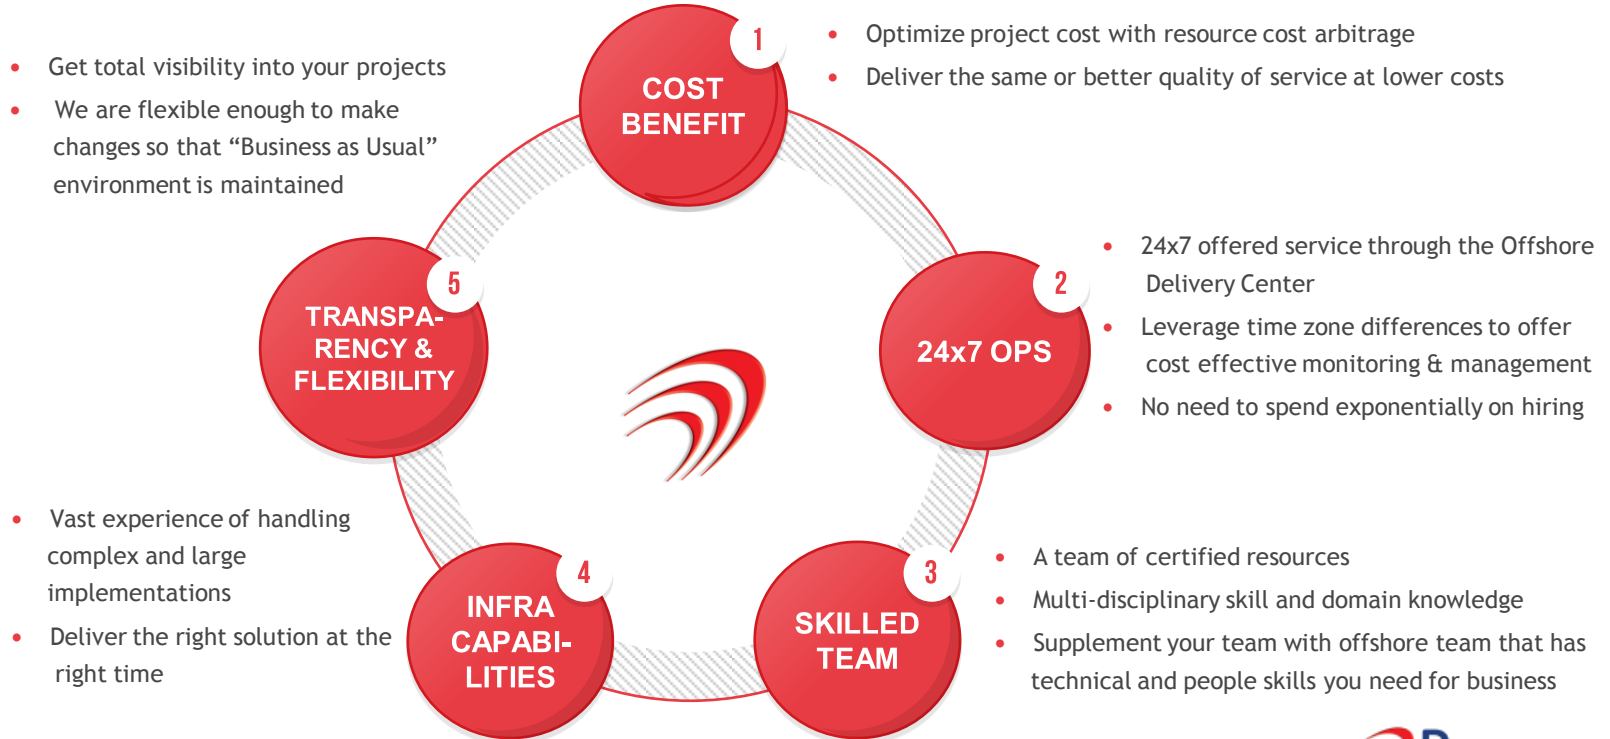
- Get total visibility into your projects
- We are flexible enough to make changes so that “Business as Usual” environment is maintained

1
COST BENEFIT

- Optimize project cost with resource cost arbitrage
- Deliver the same or better quality of service at lower costs

5
TRANSPA-RENCY & FLEXIBILITY

2
24x7 OPS

- 24x7 offered service through the Offshore Delivery Center
- Leverage time zone differences to offer cost effective monitoring & management
- No need to spend exponentially on hiring

- Vast experience of handling complex and large implementations
- Deliver the right solution at the right time

4
INFRA CAPABI-LITIES

3
SKILLED TEAM

- A team of certified resources
- Multi-disciplinary skill and domain knowledge
- Supplement your team with offshore team that has technical and people skills you need for business